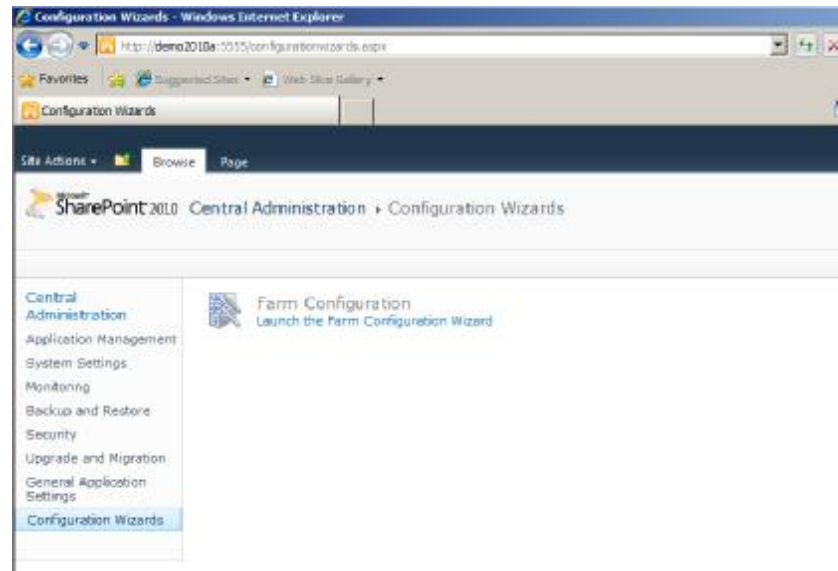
Configuration Wizards - Windows Internet Explorer

http://demo2010a:5555/configurationwizards.aspx

Favorites

Suggested Sites

Web Slice Gallery

Configuration Wizards

Site Actions

Browse

Page

Microsoft SharePoint 2010 Central Administration › Configuration Wizards

Central Administration

Application Management

System Settings

Monitoring

Backup and Restore

Security

Upgrade and Migration

General Application Settings

Configuration Wizards

Farm Configuration

Launch the Farm Configuration Wizard